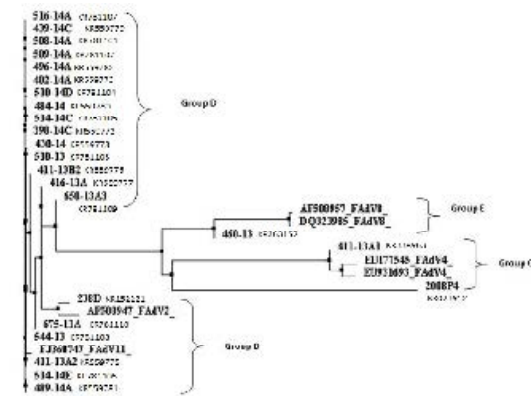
516-14A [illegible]
439-14C KF550770
508-14A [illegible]
509-14A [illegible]
496-14A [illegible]
402-14A KF550772
510-14D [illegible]
484-14 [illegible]
534-14C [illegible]
390-14C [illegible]
430-14 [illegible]
530-13 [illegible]
411-13B2 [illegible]
416-13A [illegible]
650-13A3 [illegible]
Group D
AF508957_FAdV8_
DQ323985_FAdV8_
450-13 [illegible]
Group E
411-13A1 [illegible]
EU171548_FAdV4_
EU931693_FAdV4_
2008P4
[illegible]
Group C
230D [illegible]
AF508947_FAdV2_
675-11A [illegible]
644-13 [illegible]
EJ869743_FAdV11_
411-13A2 KF550775
514-14E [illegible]
489-14A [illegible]
Group D